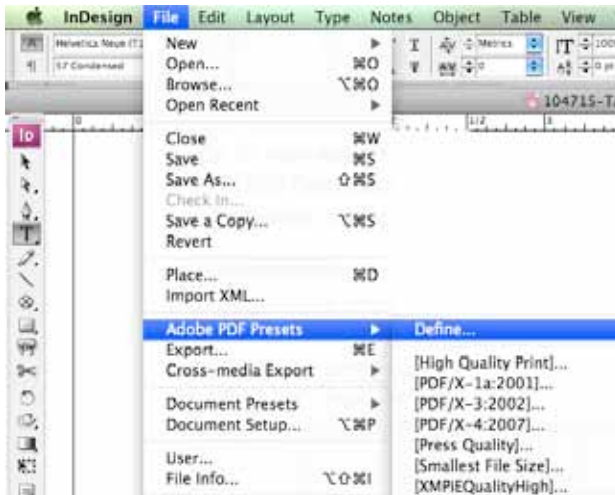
InDesign File Edit Layout Type Notes Object Table View

Helvetica Neue (T1)
57 Condensed

Metrics

104715-T

New
Open... ⌘O
Browse... ⌥⌘O
Open Recent

Close ⌘W
Save ⌘S
Save As... ⇧⌘S
Check In...
Save a Copy... ⌥⌘S
Revert

Place... ⌘D
Import XML...

Adobe PDF Presets
Export... ⌘E
Cross-media Export

Document Presets
Document Setup... ⌥⌘P

User...
File Info... ⌥⇧⌘I

Define...

[High Quality Print]...
[PDF/X-1a:2001]...
[PDF/X-3:2002]...
[PDF/X-4:2007]...
[Press Quality]...
[Smallest File Size]...
[XMPiEQualityHigh]...